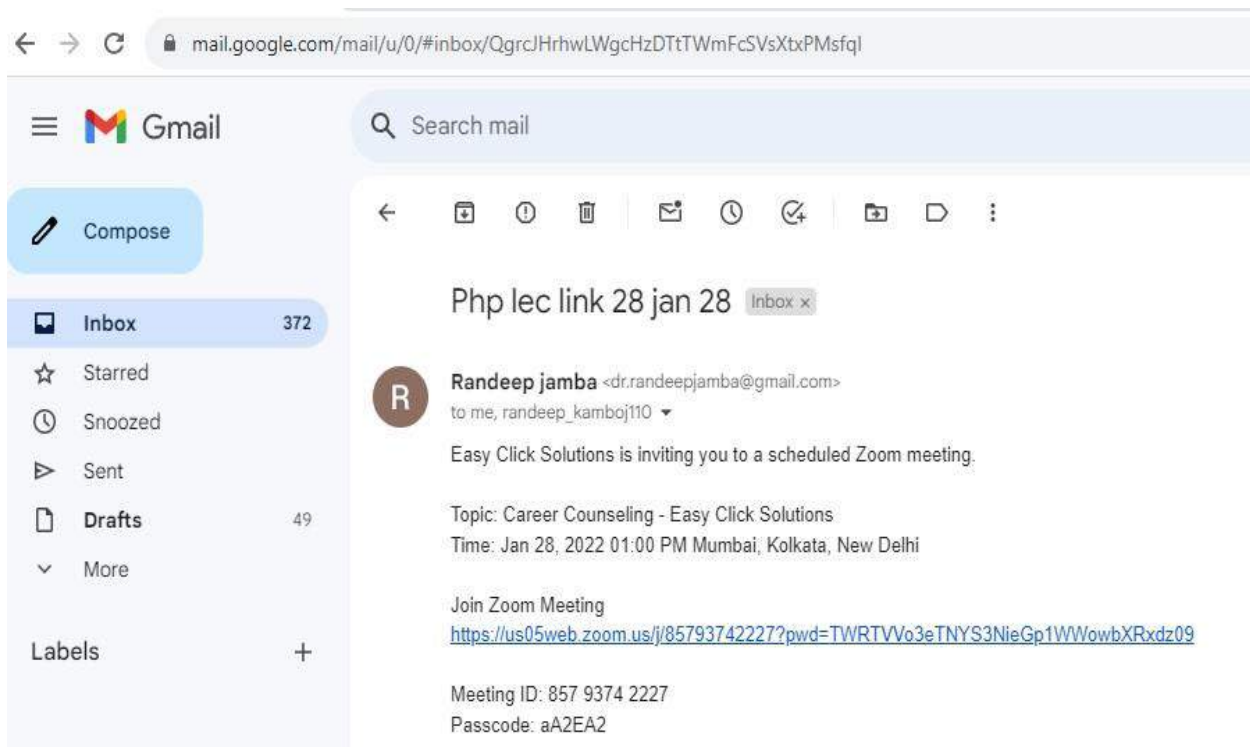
mail.google.com/mail/u/0/#inbox/QgrcJHrhwLWgcHzDTtTWmFcSVsXtxPMsfql

Gmail

Search mail

Compose

Inbox 372
Starred
Snoozed
Sent
Drafts 49
More

Labels +

Php lec link 28 jan 28 Inbox ×

R
Randeep jamba <dr.randeepjamba@gmail.com>
to me, randeep_kamboj110

Easy Click Solutions is inviting you to a scheduled Zoom meeting.

Topic: Career Counseling - Easy Click Solutions
Time: Jan 28, 2022 01:00 PM Mumbai, Kolkata, New Delhi

Join Zoom Meeting
https://us05web.zoom.us/j/85793742227?pwd=TWRTVVo3eTNYS3NieGp1WWowbXRxdz09

Meeting ID: 857 9374 2227
Passcode: aA2EA2